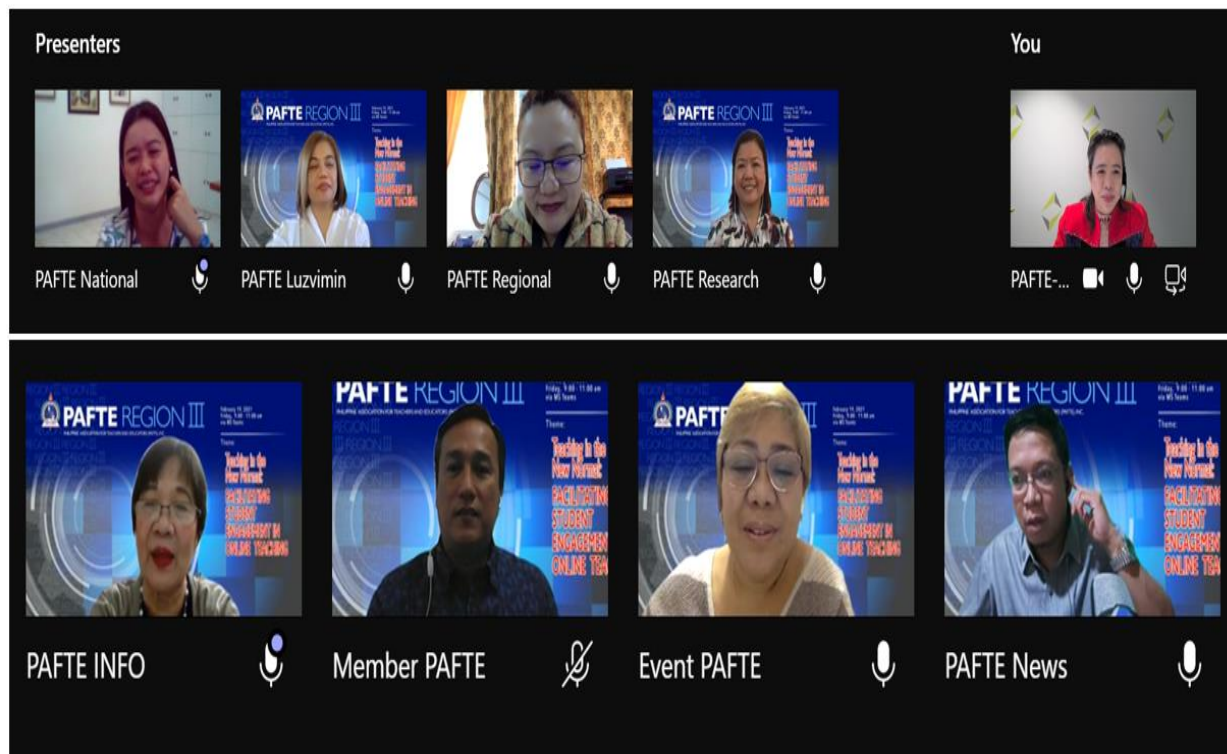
Presenters

You

PAFTE REGION III
Teaching in the New Normal: FACILITATING STUDENT ENGAGEMENT IN ONLINE TEACHING

PAFTE National

PAFTE Luzvimin

PAFTE Regional

PAFTE Research

PAFTE-...

PAFTE REGION III
Friday, 9:00 - 11:00 am via MS Teams
Theme:
Teaching in the New Normal: FACILITATING STUDENT ENGAGEMENT IN ONLINE TEACHING

PAFTE INFO

Member PAFTE

Event PAFTE

PAFTE News